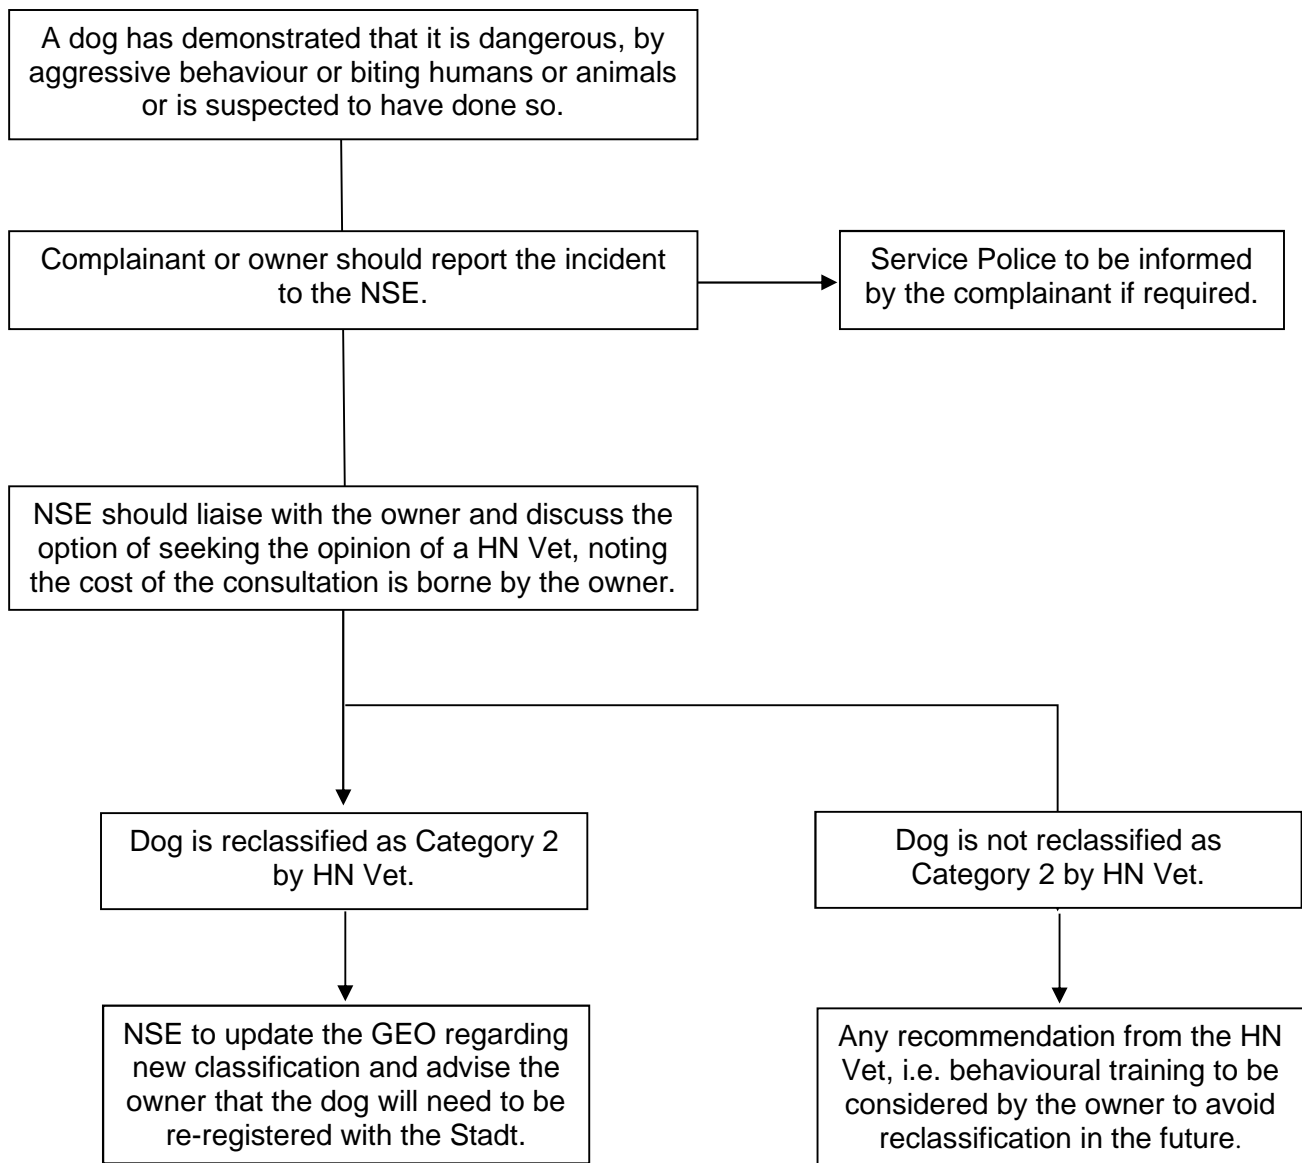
A dog has demonstrated that it is dangerous, by aggressive behaviour or biting humans or animals or is suspected to have done so.

Complainant or owner should report the incident to the NSE.

Service Police to be informed by the complainant if required.

NSE should liaise with the owner and discuss the option of seeking the opinion of a HN Vet, noting the cost of the consultation is borne by the owner.

Dog is reclassified as Category 2 by HN Vet.

Dog is not reclassified as Category 2 by HN Vet.

NSE to update the GEO regarding new classification and advise the owner that the dog will need to be re-registered with the Stadt.

Any recommendation from the HN Vet, i.e. behavioural training to be considered by the owner to avoid reclassification in the future.